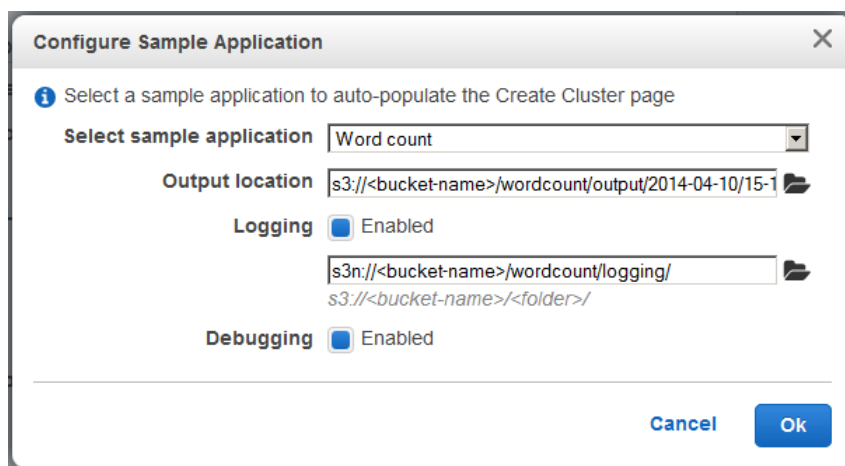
Configure Sample Application

×

Select a sample application to auto-populate the Create Cluster page

Select sample application | Word count

Output location | s3://<bucket-name>/wordcount/output/2014-04-10/15-1

Logging | Enabled

s3n://<bucket-name>/wordcount/logging/

s3://<bucket-name>/<folder>/

Debugging | Enabled

Cancel

Ok